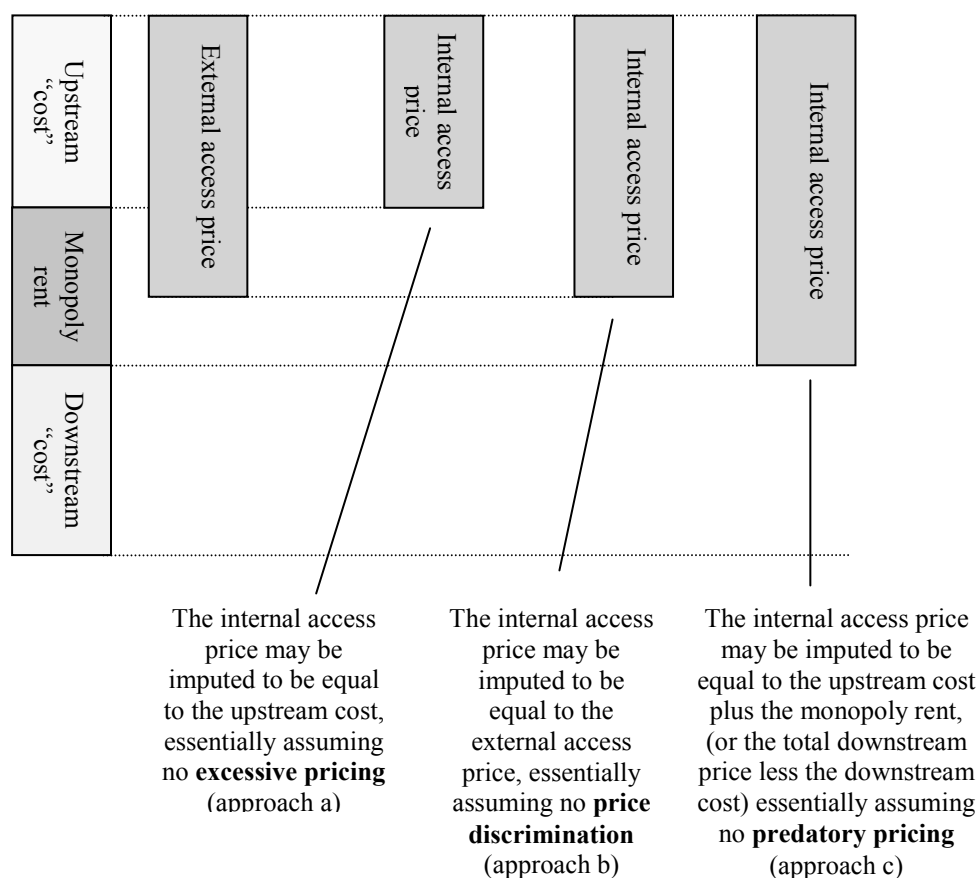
Upstream "cost"

Monopoly rent

Downstream "cost"

External access price

Internal access price

Internal access price

Internal access price

The internal access price may be imputed to be equal to the upstream cost, essentially assuming no **excessive pricing** (approach a)

The internal access price may be imputed to be equal to the external access price, essentially assuming no **price discrimination** (approach b)

The internal access price may be imputed to be equal to the upstream cost plus the monopoly rent, (or the total downstream price less the downstream cost) essentially assuming no **predatory pricing** (approach c)